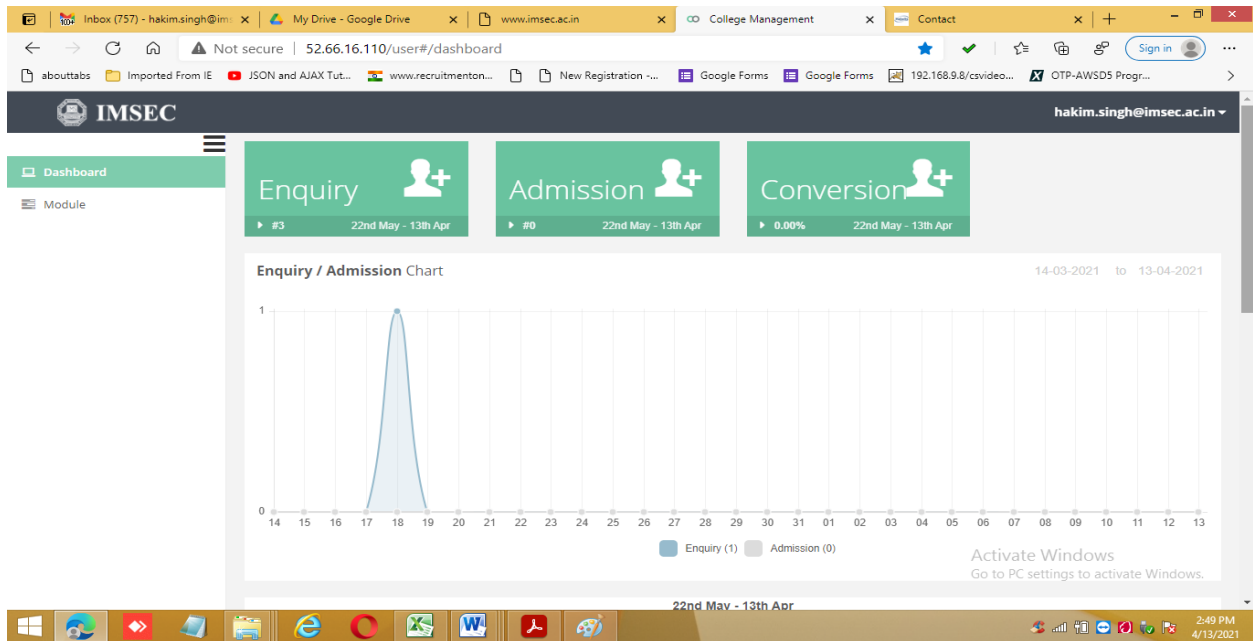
Inbox (757) - hakim.singh@im ×
My Drive - Google Drive ×
www.imsec.ac.in ×
College Management ×
Contact ×
+

Not secure | 52.66.16.110/user#/dashboard

Sign in

abouttabs
Imported From IE
JSON and AJAX Tut...
www.recruitmenton...
New Registration -...
Google Forms
Google Forms
192.168.9.8/csvideo...
OTP-AWSD5 Progr...

IMSEC
hakim.singh@imsec.ac.in

Dashboard
Module

Enquiry
#3 22nd May - 13th Apr

Admission
#0 22nd May - 13th Apr

Conversion
0.00% 22nd May - 13th Apr

Enquiry / Admission Chart
14-03-2021 to 13-04-2021

1
0
14 15 16 17 18 19 20 21 22 23 24 25 26 27 28 29 30 31 01 02 03 04 05 06 07 08 09 10 11 12 13

Enquiry (1) Admission (0)

Activate Windows
Go to PC settings to activate Windows.

22nd May - 13th Apr

2:49 PM
4/13/2021